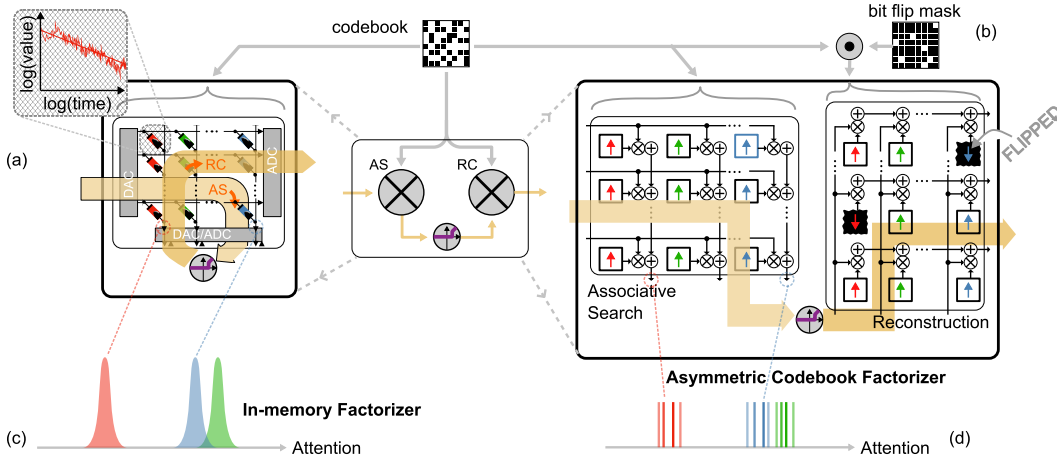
log(value)
log(time)
codebook
bit flip mask
(b)
(a)
DAC
ADC
RC
AS
DAC/ADC
AS
RC
FLIPPED
Associative Search
Reconstruction
Asymmetric Codebook Factorizer
In-memory Factorizer
(c)
Attention
Attention
(d)